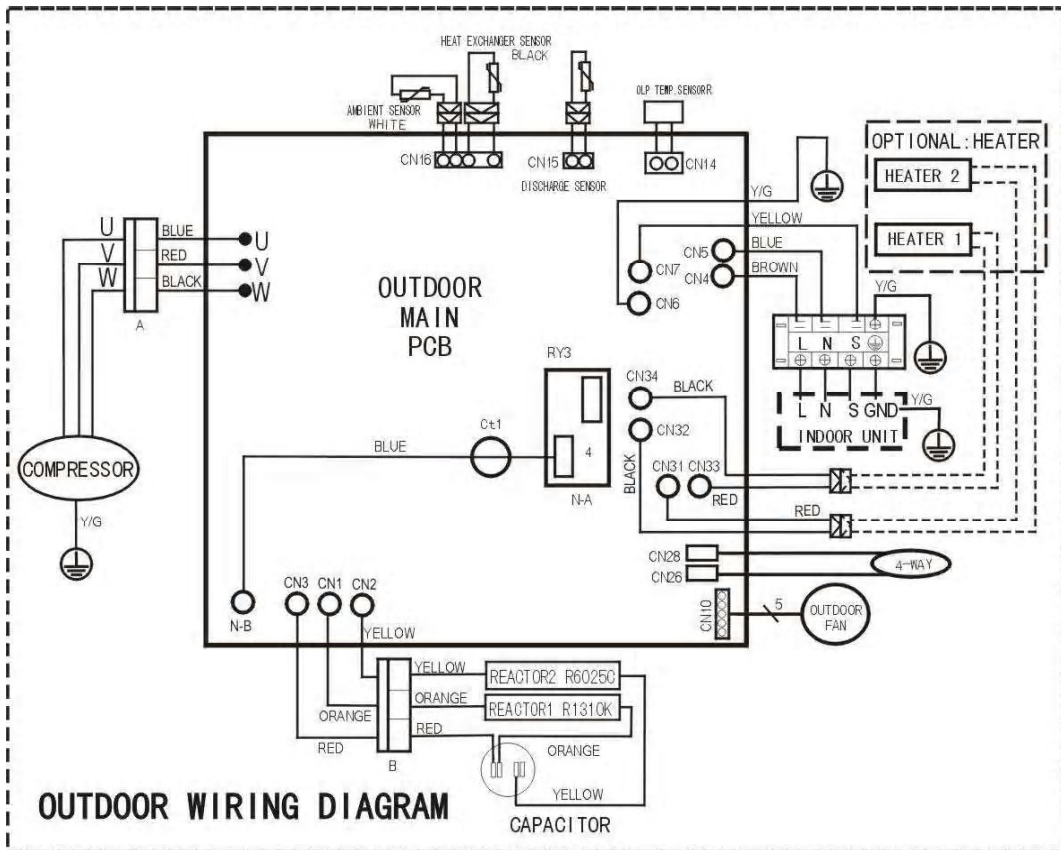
HEAT EXCHANGER SENSOR
BLACK
AMBIENT SENSOR
WHITE
OLP TEMP.SENSORR
CN16
CN15
DISCHARGE SENSOR
CN14
OPTIONAL:HEATER
HEATER 2
HEATER 1
Y/G
YELLOW
CN5
BLUE
CN7
CN4
BROWN
CN6
U
V
W
BLUE
RED
BLACK
U
V
W
A
OUTDOOR
MAIN
PCB
Y/G
L N S
RY3
CN34
BLACK
L N S GND
Y/G
INDOOR UNIT
CN32
Ct1
BLUE
4
COMPRESSOR
BLACK
CN31 CN33
RED
N-A
RED
Y/G
CN28
4-WAY
CN26
5
OUTDOOR
FAN
CN10
CN3 CN1 CN2
N-B
YELLOW
YELLOW
REACTOR2 R6025C
ORANGE
REACTOR1 R1310K
ORANGE
RED
ORANGE
RED
B
OUTDOOR WIRING DIAGRAM
YELLOW
CAPACITOR